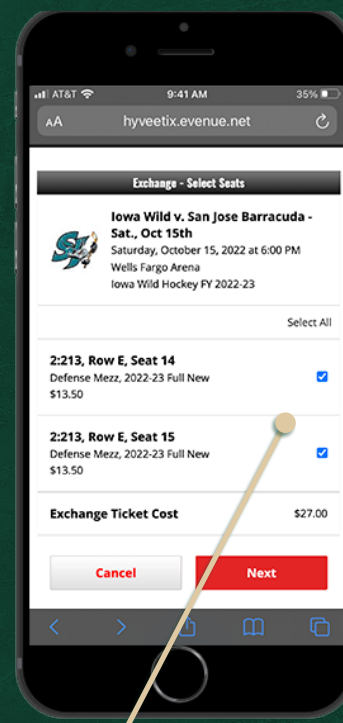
AT&T 9:41 AM 35%

AA hyveetix.evenue.net

Exchange - Select Seats

Iowa Wild v. San Jose Barracuda - Sat., Oct 15th
Saturday, October 15, 2022 at 6:00 PM
Wells Fargo Arena
Iowa Wild Hockey FY 2022-23

Select All

2:213, Row E, Seat 14
Defense Mezz, 2022-23 Full New
$13.50

2:213, Row E, Seat 15
Defense Mezz, 2022-23 Full New
$13.50

Exchange Ticket Cost $27.00

Cancel Next